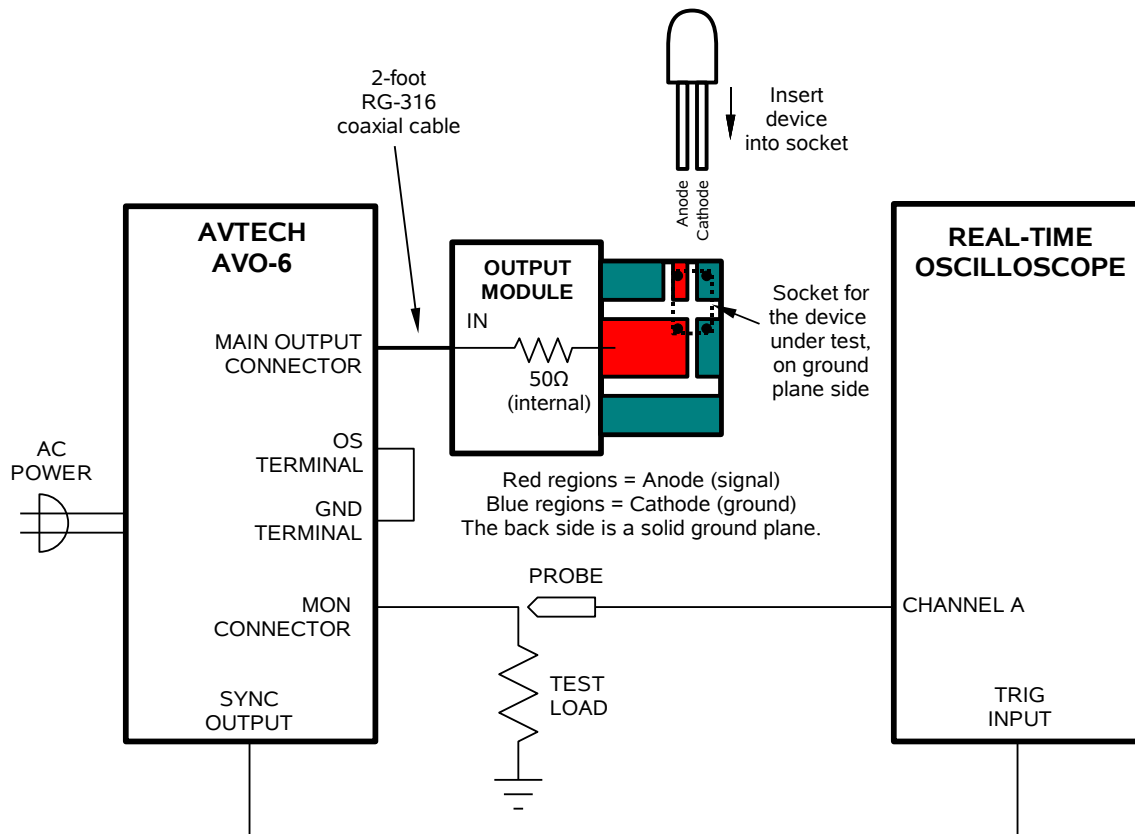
2-foot
RG-316
coaxial cable

Insert
device
into socket

Anode
Cathode

AVTECH
AVO-6

MAIN OUTPUT
CONNECTOR

OUTPUT
MODULE

IN

50Ω
(internal)

Socket for
the device
under test,
on ground
plane side

REAL-TIME
OSCILLOSCOPE

AC
POWER

OS
TERMINAL

GND
TERMINAL

Red regions = Anode (signal)
Blue regions = Cathode (ground)
The back side is a solid ground plane.

PROBE

MON
CONNECTOR

CHANNEL A

TEST
LOAD

SYNC
OUTPUT

TRIG
INPUT